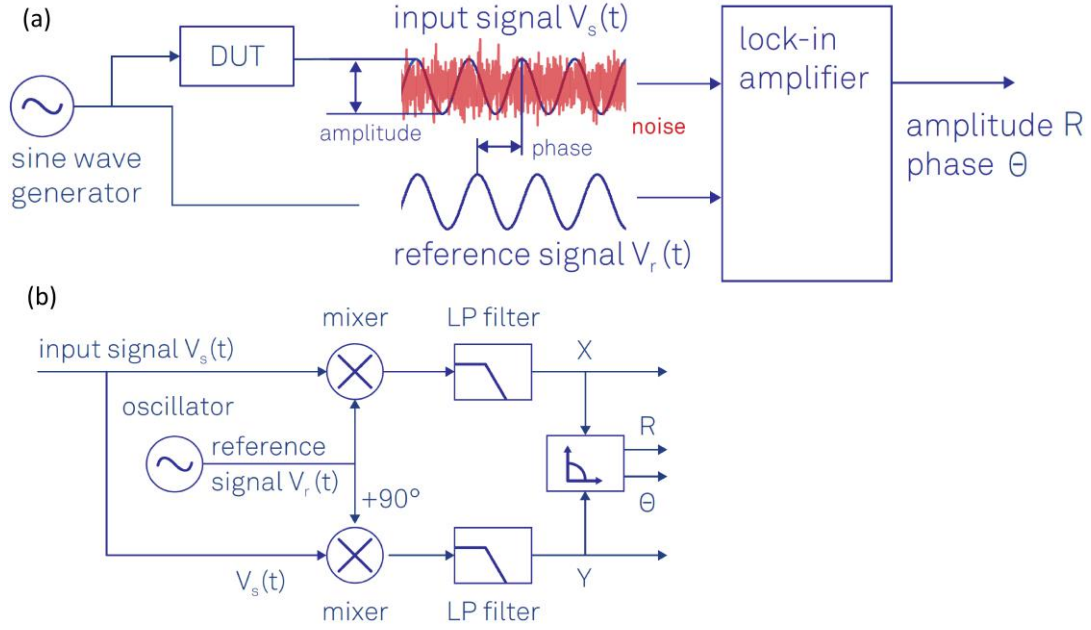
(a)

DUT

input signal $V_s(t)$

lock-in amplifier

sine wave generator

amplitude

phase

noise

amplitude R
phase Θ

reference signal $V_r(t)$

(b)

mixer

LP filter

input signal $V_s(t)$

X

oscillator

reference signal $V_r(t)$

R

Θ

+90°

$V_s(t)$

Y

mixer

LP filter